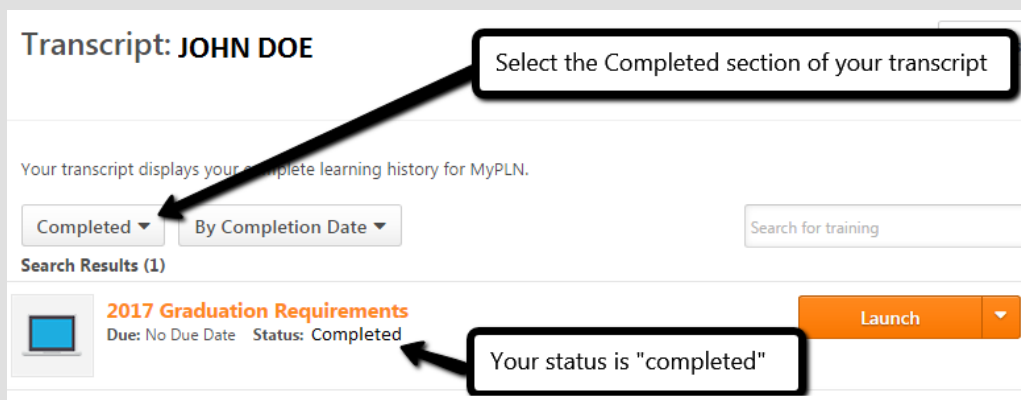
Transcript: JOHN DOE

Select the Completed section of your transcript

Your transcript displays your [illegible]plete learning history for MyPLN.

Completed ▾ By Completion Date ▾

Search for training

Search Results (1)

2017 Graduation Requirements

Due: No Due Date Status: Completed

Launch

Your status is "completed"